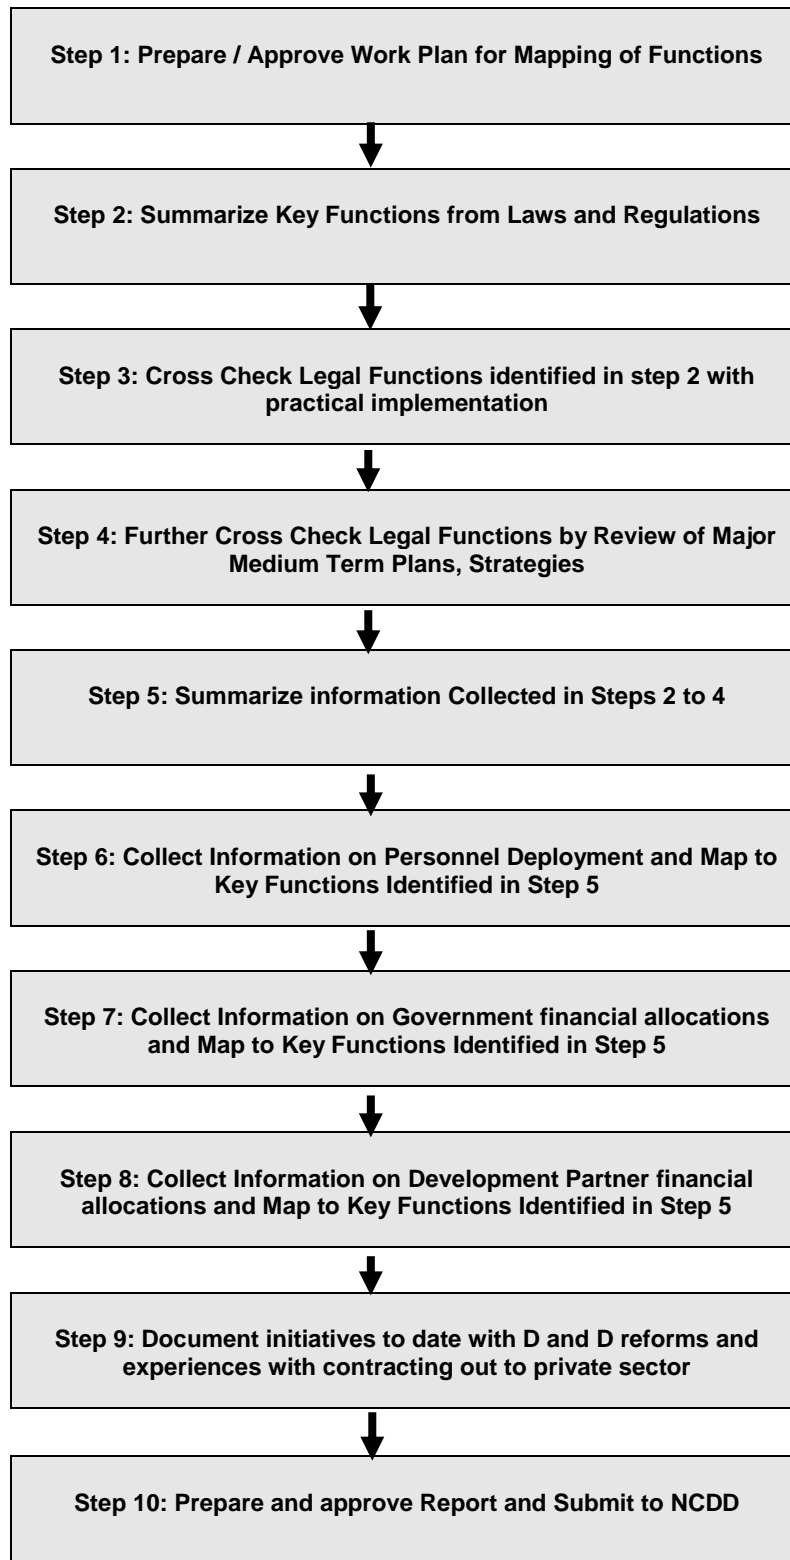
Step 1: Prepare / Approve Work Plan for Mapping of Functions

Step 2: Summarize Key Functions from Laws and Regulations

Step 3: Cross Check Legal Functions identified in step 2 with practical implementation

Step 4: Further Cross Check Legal Functions by Review of Major Medium Term Plans, Strategies

Step 5: Summarize information Collected in Steps 2 to 4

Step 6: Collect Information on Personnel Deployment and Map to Key Functions Identified in Step 5

Step 7: Collect Information on Government financial allocations and Map to Key Functions Identified in Step 5

Step 8: Collect Information on Development Partner financial allocations and Map to Key Functions Identified in Step 5

Step 9: Document initiatives to date with D and D reforms and experiences with contracting out to private sector

Step 10: Prepare and approve Report and Submit to NCDD